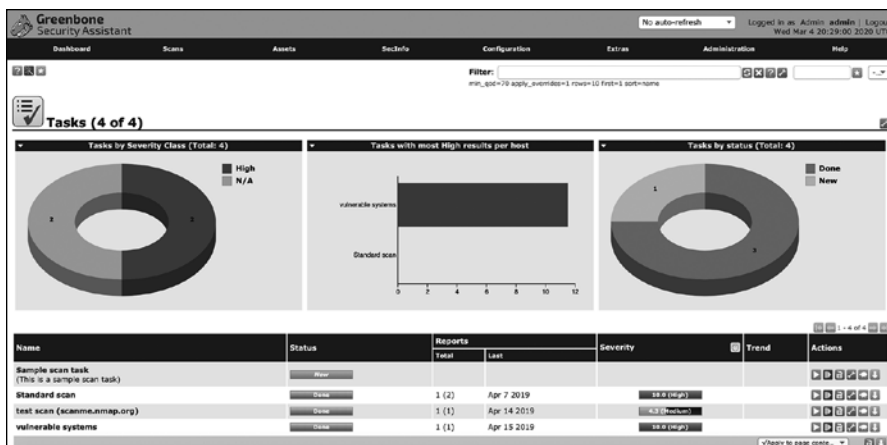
Greenbone Security Assistant

No auto-refresh

Logged in as Admin admin | Logout
Wed Mar 4 20:29:00 2020 UTC

Dashboard | Scans | Assets | SecInfo | Configuration | Extras | Administration | Help

Filter:

min_qod=70 apply_overrides=1 rows=10 first=1 sort=name

Tasks (4 of 4)

Tasks by Severity Class (Total: 4)

High
N/A

2

2

Tasks with most High results per host

vulnerable systems

Standard scan

0 2 4 6 8 10 12

Tasks by status (Total: 4)

Done
New

1

3

1 - 4 of 4

| Name | Status | Reports Total | Reports Last | Severity | Trend | Actions |
|---|---|---|---|---|---|---|
| Sample scan task (This is a sample scan task) | New | | | | | |
| Standard scan | Done | 1 (2) | Apr 7 2019 | 10.0 (High) | | |
| test scan (scanme.nmap.org) | Done | 1 (1) | Apr 14 2019 | 4.3 (Medium) | | |
| vulnerable systems | Done | 1 (1) | Apr 15 2019 | 10.0 (High) | | |

Apply to page conte...